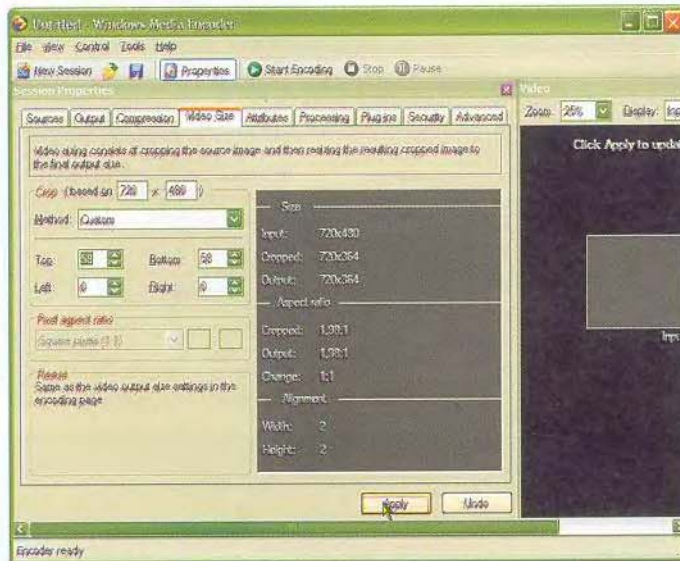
Untitled - Windows Media Encoder

File View Control Tools Help

New Session Properties Start Encoding Stop Pause

Session Properties

Sources Output Compression Video Size Attributes Processing Plugins Security Advanced

Video sizing consists of cropping the source image and then resizing the resulting cropped image to the final output size.

Crop (based on 720 x 480)

Method: Custom

Top: 58 Bottom: 58

Left: 0 Right: 0

Pixel aspect ratio

Square pixels (1:1)

Resize

Same as the video output size settings in the encoding page

Size

Input: 720x480

Cropped: 720x364

Output: 720x364

Aspect ratio

Cropped: 1.98:1

Output: 1.98:1

Change: 1:1

Alignment

Width: 2

Height: 2

Apply Undo

Video

Zoom: 25% Display: Inp

Click Apply to upda

Inp

Encoder ready